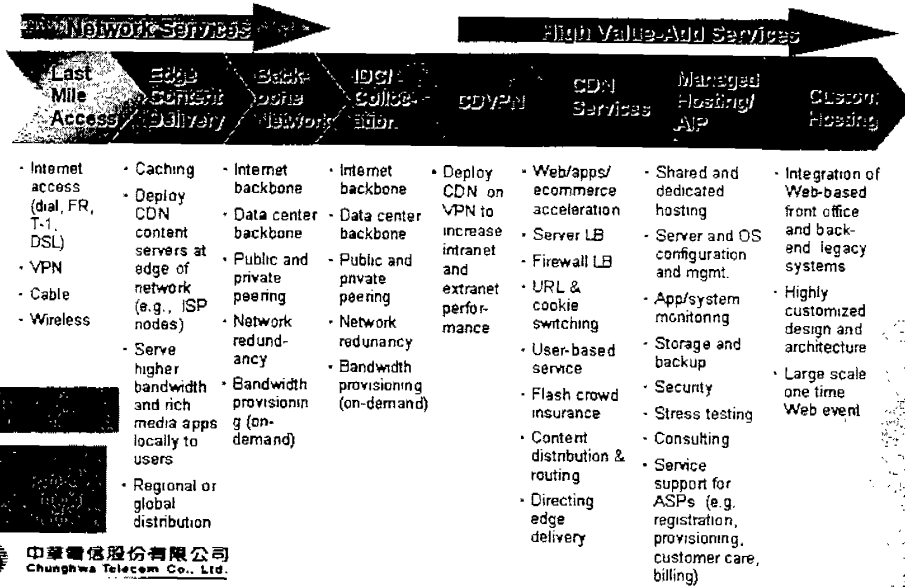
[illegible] Network Services

High Value-Add Services

Last Mile Access

Edge Content Delivery

Back-bone Network

IDC/ Collocation

CDVPN

CDN Services

Managed Hosting/ AIP

Custom Hosting

- Internet access (dial, FR, T-1, DSL)
- VPN
- Cable
- Wireless

- Caching
- Deploy CDN content servers at edge of network (e.g., ISP nodes)
- Serve higher bandwidth and rich media apps locally to users
- Regional or global distribution

- Internet backbone
- Data center backbone
- Public and private peering
- Network redundancy
- Bandwidth provisioning (on-demand)

- Internet backbone
- Data center backbone
- Public and pnvate peering
- Network redunancy
- Bandwidth provisioning (on-demand)

- Deploy CDN on VPN to increase intranet and extranet performance

- Web/apps/ ecommerce acceleration
- Server LB
- Firewall LB
- URL & cookie switching
- User-based service
- Flash crowd insurance
- Content distribution & routing
- Directing edge delivery

- Shared and dedicated hosting
- Server and OS configuration and mgmt.
- App/system monitonng
- Storage and backup
- Securty
- Stress testing
- Consulting
- Service support for ASPs (e.g. registration, provisioning, customer care, billing)

- Integration of Web-based front office and back-end legacy systems
- Highly customized design and architecture
- Large scale one time Web event

中華電信股份有限公司
Chunghwa Telecom Co., Ltd.